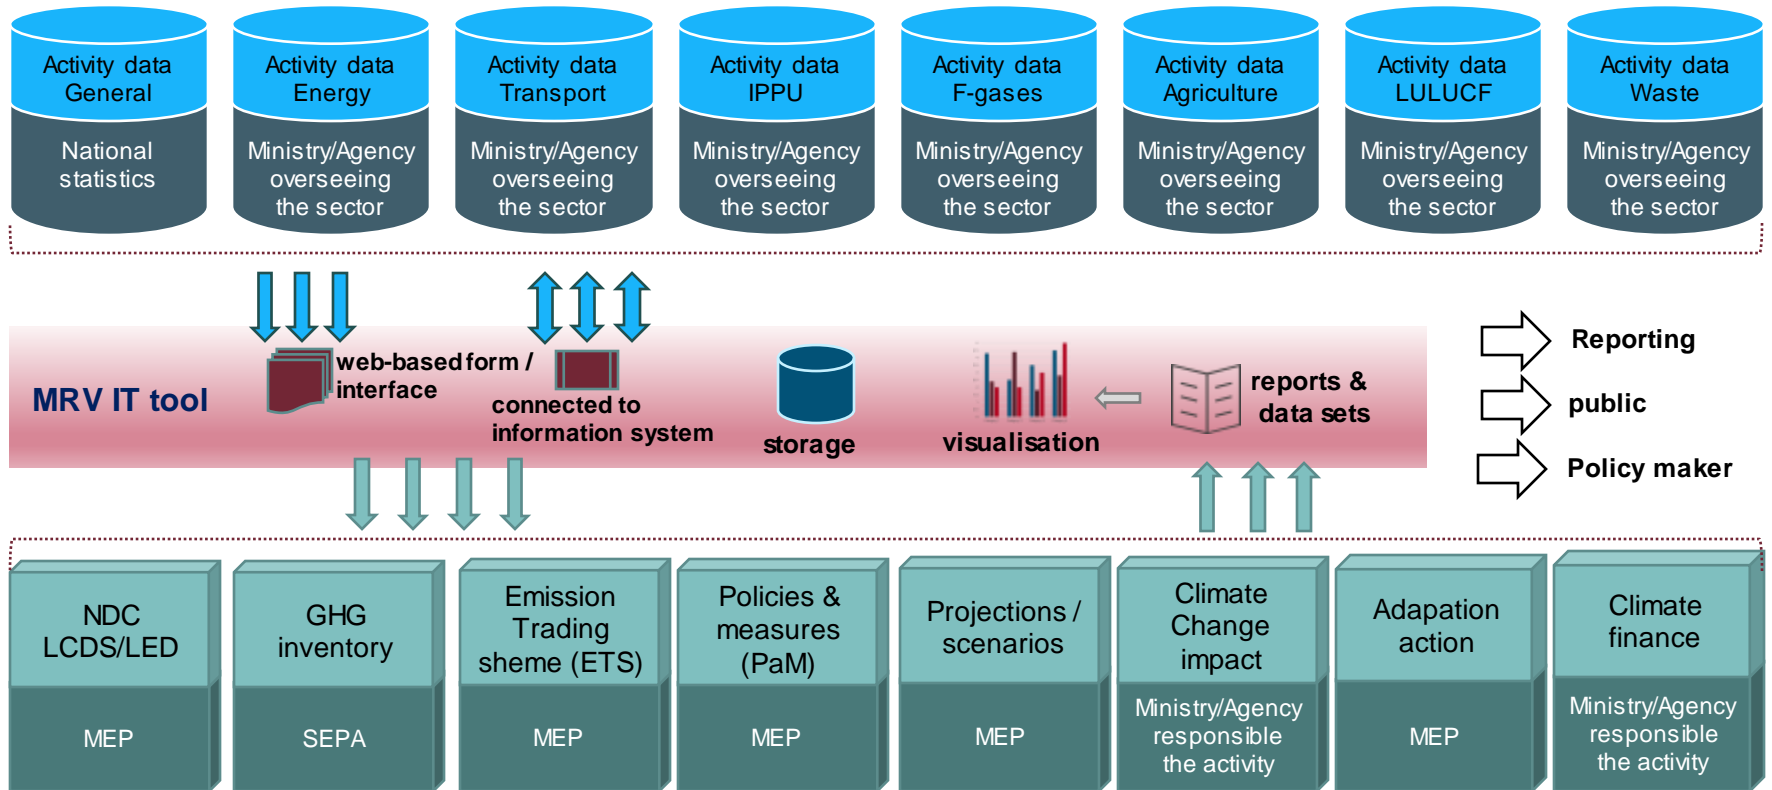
Activity data General

National statistics

Activity data Energy

Ministry/Agency overseeing the sector

Activity data Transport

Ministry/Agency overseeing the sector

Activity data IPPU

Ministry/Agency overseeing the sector

Activity data F-gases

Ministry/Agency overseeing the sector

Activity data Agriculture

Ministry/Agency overseeing the sector

Activity data LULUCF

Ministry/Agency overseeing the sector

Activity data Waste

Ministry/Agency overseeing the sector

MRV IT tool

web-based form / interface

connected to information system

storage

visualisation

reports & data sets

Reporting

public

Policy maker

NDC LCDS/LED

MEP

GHG inventory

SEPA

Emission Trading sheme (ETS)

MEP

Policies & measures (PaM)

MEP

Projections / scenarios

MEP

Climate Change impact

Ministry/Agency responsible the activity

Adapation action

MEP

Climate finance

Ministry/Agency responsible the activity